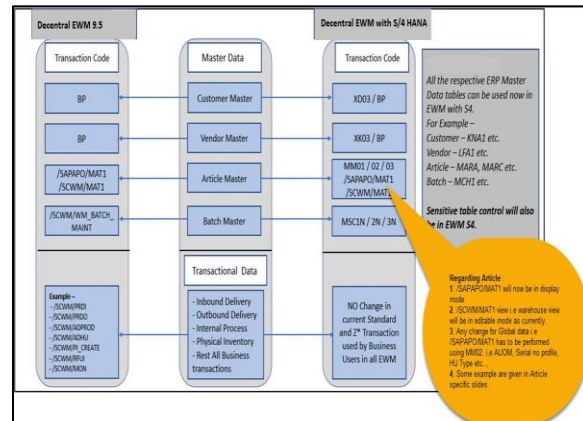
Decentral EWM 9.5

Decentral EWM with S/4 HANA

Transaction Code

Master Data

Transaction Code

All the respective ERP Master Data tables can be used now in EWM with S4.
For Example –
Customer – KNA1 etc.
Vendor – LFA1 etc.
Article – MARA, MARC etc.
Batch – MCH1 etc.

Sensitive table control will also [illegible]e in EWM S4.

BP

Customer Master

XD03 / BP

BP

Vendor Master

XK03 / BP

/SAPAPO/MAT1
/SCWM/MAT1

Article Master

MM01 / 02 / 03
/SAPAPO/MAT1
/SCWM/MAT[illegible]

/SCWM/WM_BATCH_MAINT

Batch Master

MSC1N / 2N / 3N

Transactional Data

Example –
- /SCWM/PRDI
- /SCWM/PRDO
- /SCWM/ADPROD
- /SCWM/ADHU
- /SCWM/PI_CREATE
- /SCWM/RFUI
- /SCWM/MON

- Inbound Delivery
- Outbound Delivery
- Internal Process
- Physical Inventory
- Rest All Business transactions

NO Change in current Standard and Z* Transaction used by Business Users in all EWM

Regarding Article
1. /SAPAPO/MAT1 will now be in display mode
2. /SCWM/MAT1 view i.e warehouse view will be in editable mode as currently.
3. Any change for Global data i.e /SAPAPO/MAT1 has to be performed using MM02. i.e AUOM, Serial no profile, HU Type etc…
4. Some example are given in Article specific slides